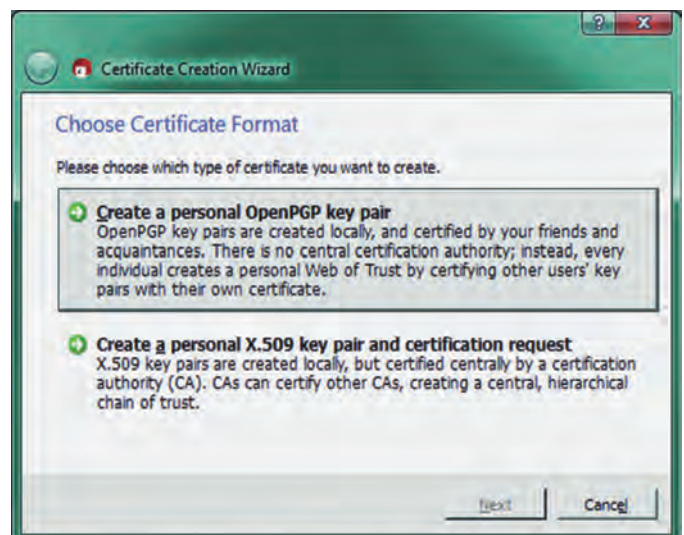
?
X

Certificate Creation Wizard

Choose Certificate Format

Please choose which type of certificate you want to create.

Create a personal OpenPGP key pair
OpenPGP key pairs are created locally, and certified by your friends and acquaintances. There is no central certification authority; instead, every individual creates a personal Web of Trust by certifying other users' key pairs with their own certificate.

Create a personal X.509 key pair and certification request
X.509 key pairs are created locally, but certified centrally by a certification authority (CA). CAs can certify other CAs, creating a central, hierarchical chain of trust.

Next
Cancel